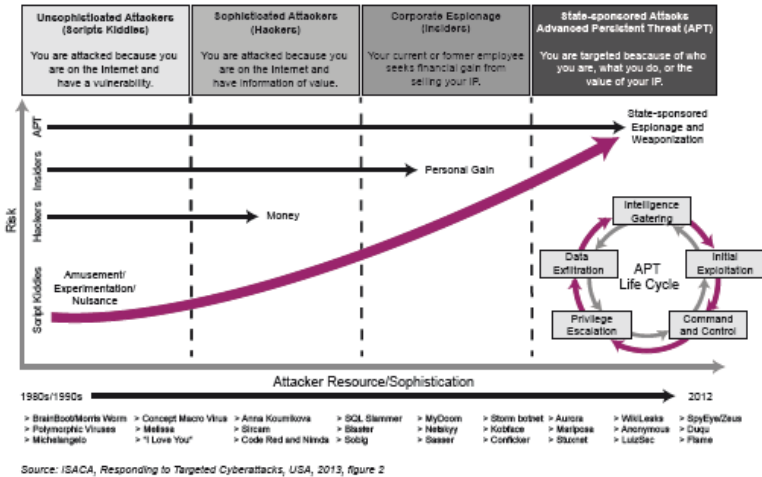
Unsophisticated Attackers (Script Kiddies)
You are attacked because you are on the Internet and have a vulnerability.

Sophisticated Attackers (Hackers)
You are attacked because you are on the Internet and have information of value.

Corporate Espionage (Insiders)
Your current or former employee seeks financial gain from selling your IP.

State-sponsored Attacks Advanced Persistent Threat (APT)
You are targeted beacause of who you are, what you do, or the value of your IP.

Risk

APT
Insiders
Hackers
Script Kiddies

State-sponsored Espionage and Weaponization

Personal Gain

Money

Amusement/ Experimentation/ Nuisance

Intelligence Gatering
Initial Exploitation
Command and Control
Privilege Escalation
Data Exfiltration
APT Life Cycle

Attacker Resource/Sophistication
1980s/1990s
2012

> BrainBoot/Morris Worm
> Polymorphic Viruses
> Michelangelo
> Concept Macro Virus
> Melissa
> "I Love You"
> Anna Kournikova
> Sircam
> Code Red and Nimda
> SQL Slammer
> Blaster
> Sobig
> MyDoom
> Netsky
> Sasser
> Storm botnet
> Koobface
> Conficker
> Aurora
> Mariposa
> Stuxnet
> WikiLeaks
> Anonymous
> LulzSec
> SpyEye/Zeus
> Duqu
> Flame

Source: ISACA, Responding to Targeted Cyberattacks, USA, 2013, figure 2